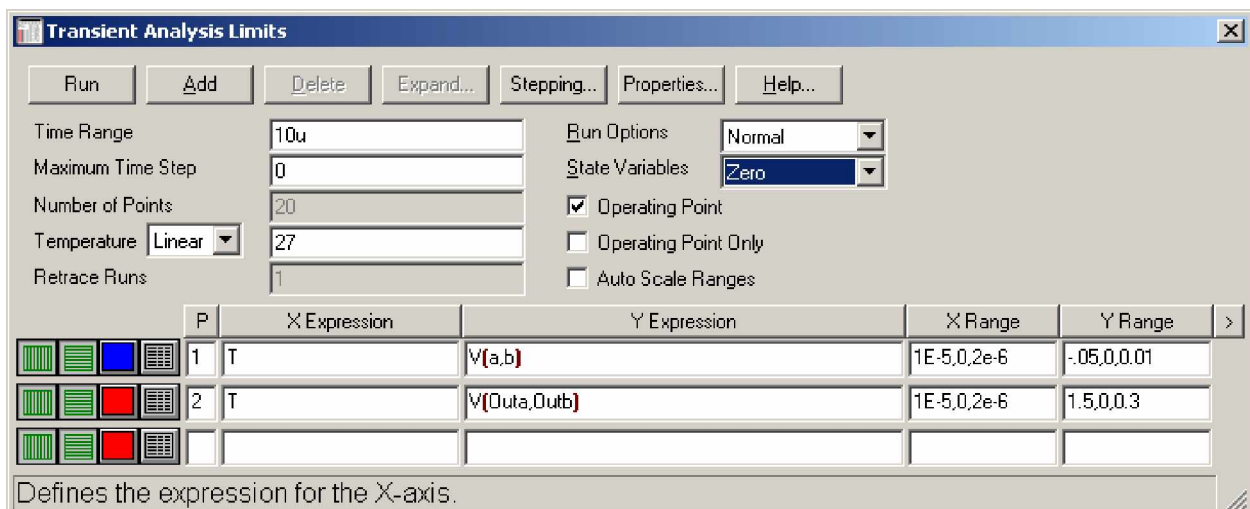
Transient Analysis Limits

Run | Add | Delete | Expand... | Stepping... | Properties... | Help...

Time Range 10u
Maximum Time Step 0
Number of Points 20
Temperature Linear 27
Retrace Runs 1

Run Options Normal
State Variables Zero
☑ Operating Point
☐ Operating Point Only
☐ Auto Scale Ranges

| P | X Expression | Y Expression | X Range | Y Range |
|---|---|---|---|---|
| 1 | T | V(a,b) | 1E-5,0,2e-6 | -.05,0,0.01 |
| 2 | T | V(Outa,Outb) | 1E-5,0,2e-6 | 1.5,0,0.3 |
| | | | | |

Defines the expression for the X-axis.